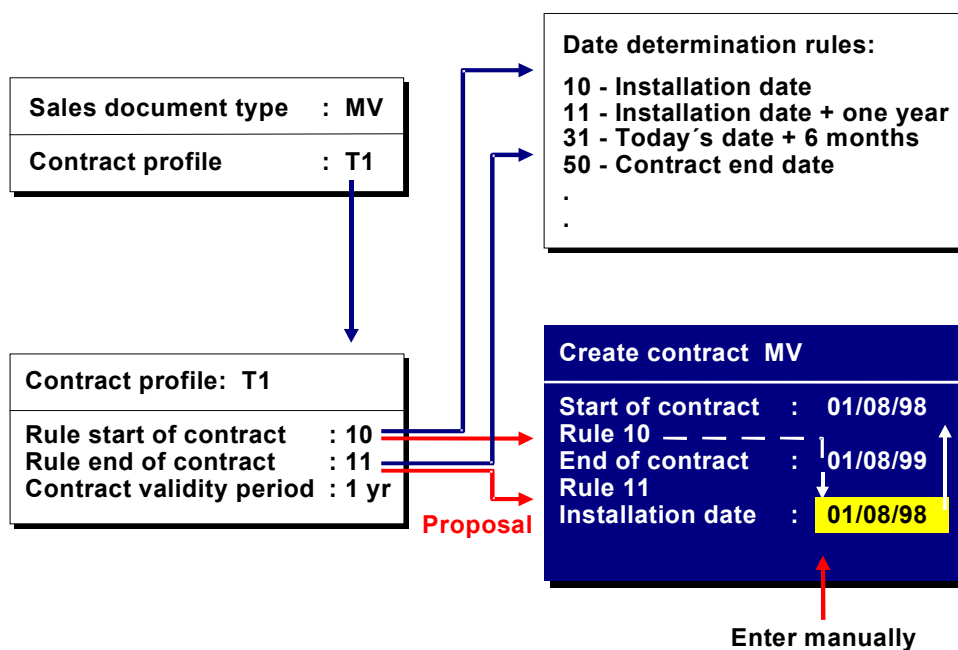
Sales document type : MV

Contract profile : T1

Date determination rules:
10 - Installation date
11 - Installation date + one year
31 - Today´s date + 6 months
50 - Contract end date
.
.

Contract profile: T1

Rule start of contract : 10
Rule end of contract : 11
Contract validity period : 1 yr

Proposal

Create contract MV

Start of contract : 01/08/98
Rule 10
End of contract : 01/08/99
Rule 11
Installation date : 01/08/98

Enter manually